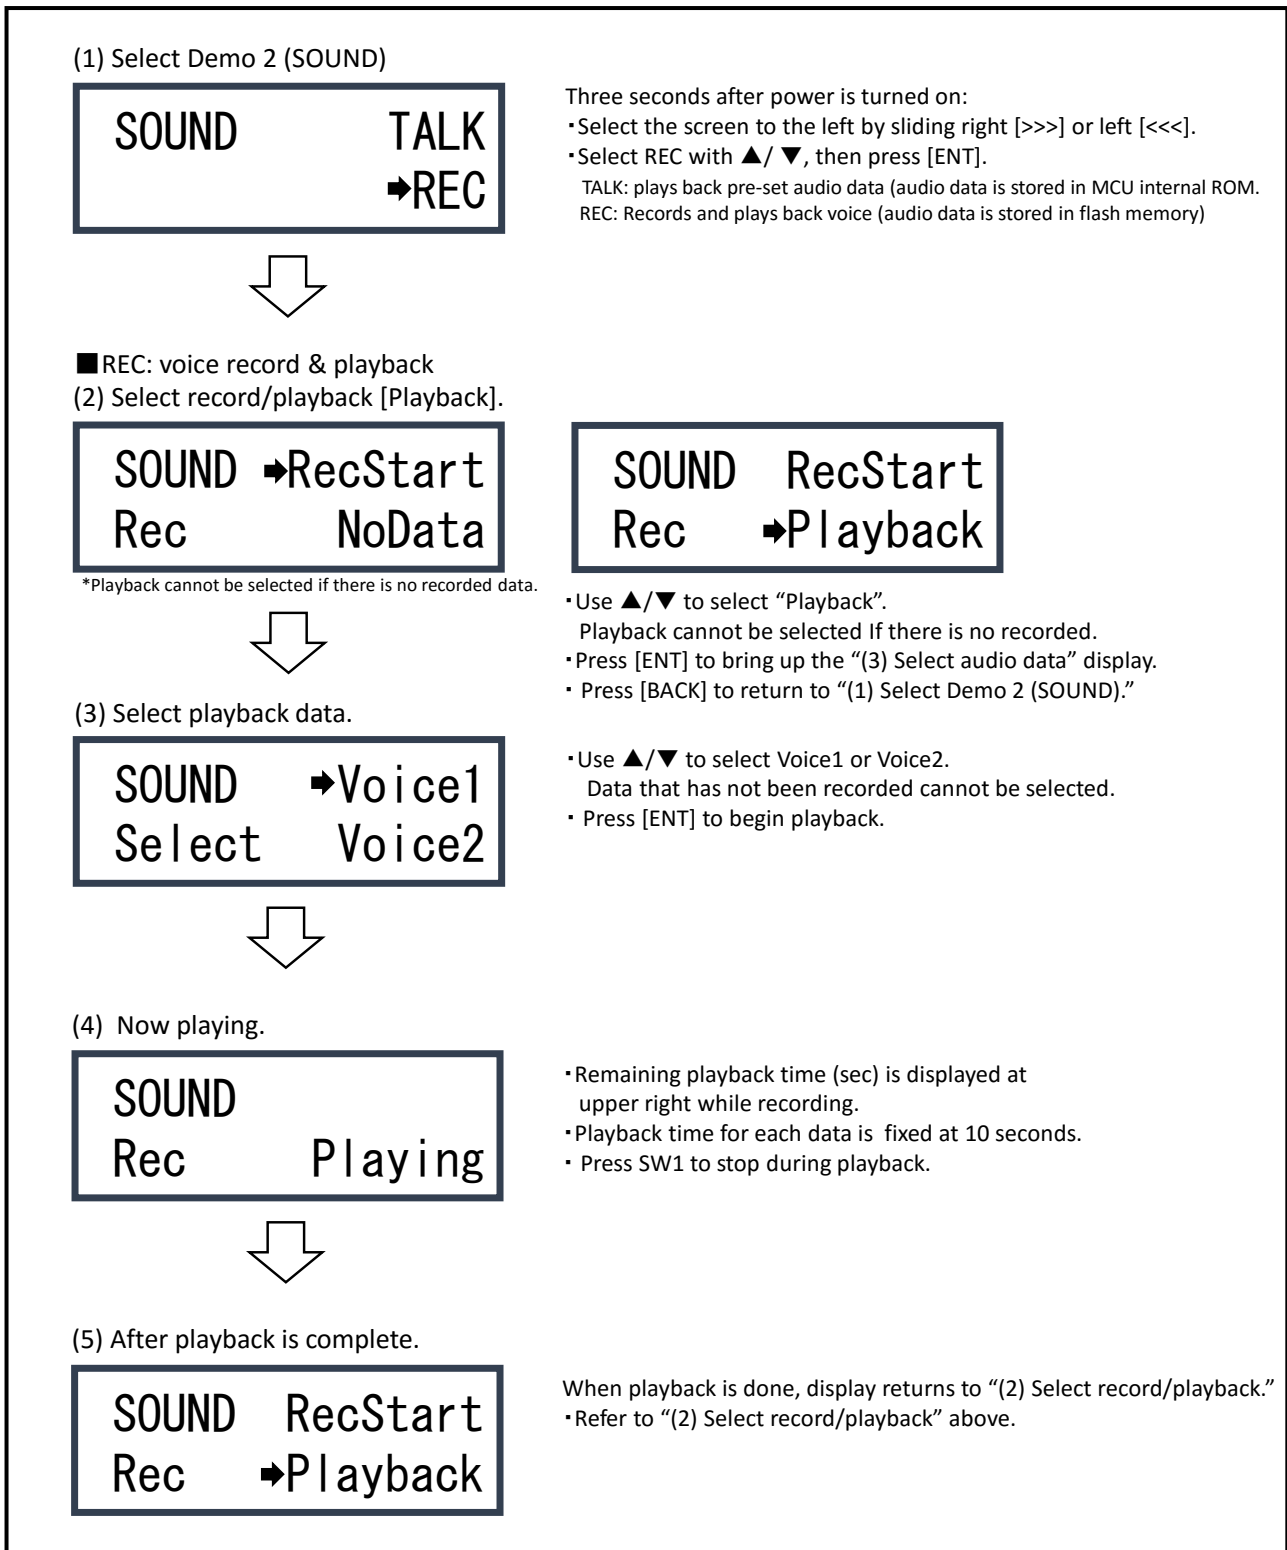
(1) Select Demo 2 (SOUND)

SOUND TALK
➡REC

Three seconds after power is turned on:
・Select the screen to the left by sliding right [>>>] or left [<<<].
・Select REC with ▲/ ▼, then press [ENT].
TALK: plays back pre-set audio data (audio data is stored in MCU internal ROM.
REC: Records and plays back voice (audio data is stored in flash memory)

■REC: voice record & playback
(2) Select record/playback [Playback].

SOUND ➡RecStart
Rec NoData

*Playback cannot be selected if there is no recorded data.

SOUND RecStart
Rec ➡Playback

・Use ▲/▼ to select "Playback".
Playback cannot be selected If there is no recorded.
・Press [ENT] to bring up the "(3) Select audio data" display.
・ Press [BACK] to return to "(1) Select Demo 2 (SOUND)."

(3) Select playback data.

SOUND ➡Voice1
Select Voice2

・Use ▲/▼ to select Voice1 or Voice2.
Data that has not been recorded cannot be selected.
・ Press [ENT] to begin playback.

(4) Now playing.

SOUND
Rec Playing

・Remaining playback time (sec) is displayed at upper right while recording.
・Playback time for each data is fixed at 10 seconds.
・ Press SW1 to stop during playback.

(5) After playback is complete.

SOUND RecStart
Rec ➡Playback

When playback is done, display returns to "(2) Select record/playback."
・Refer to "(2) Select record/playback" above.